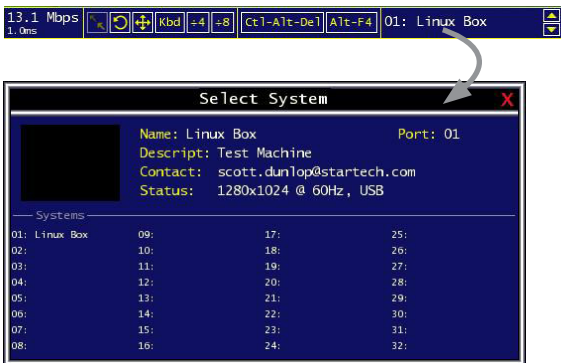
13.1 Mbps
1.0ms

Kbd ÷4 ÷8 Ctl-Alt-Del Alt-F4 01: Linux Box

Select System X

Name: Linux Box
Port: 01
Descript: Test Machine
Contact: scott.dunlop@startech.com
Status: 1280x1024 @ 60Hz, USB

Systems

| | | | |
|---|---|---|---|
| 01: Linux Box | 09: | 17: | 25: |
| 02: | 10: | 18: | 26: |
| 03: | 11: | 19: | 27: |
| 04: | 12: | 20: | 28: |
| 05: | 13: | 21: | 29: |
| 06: | 14: | 22: | 30: |
| 07: | 15: | 23: | 31: |
| 08: | 16: | 24: | 32: |